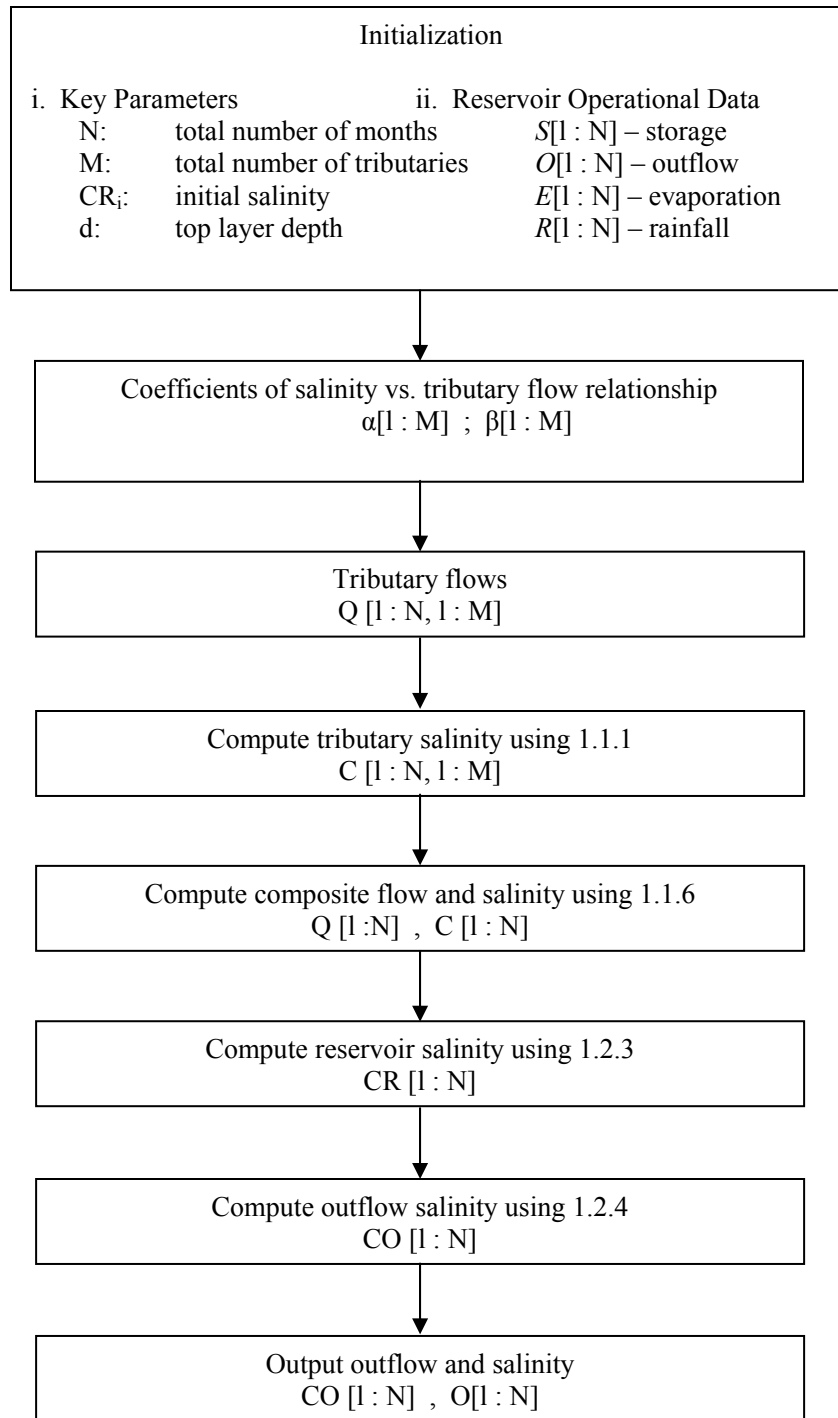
Initialization

i. Key Parameters
N: total number of months
M: total number of tributaries
$CR_i$: initial salinity
d: top layer depth

ii. Reservoir Operational Data
$S$[l : N] – storage
$O$[l : N] – outflow
$E$[l : N] – evaporation
$R$[l : N] – rainfall

Coefficients of salinity vs. tributary flow relationship
α[l : M] ; β[l : M]

Tributary flows
Q [l : N, l : M]

Compute tributary salinity using 1.1.1
C [l : N, l : M]

Compute composite flow and salinity using 1.1.6
Q [l :N] , C [l : N]

Compute reservoir salinity using 1.2.3
CR [l : N]

Compute outflow salinity using 1.2.4
CO [l : N]

Output outflow and salinity
CO [l : N] , O[l : N]